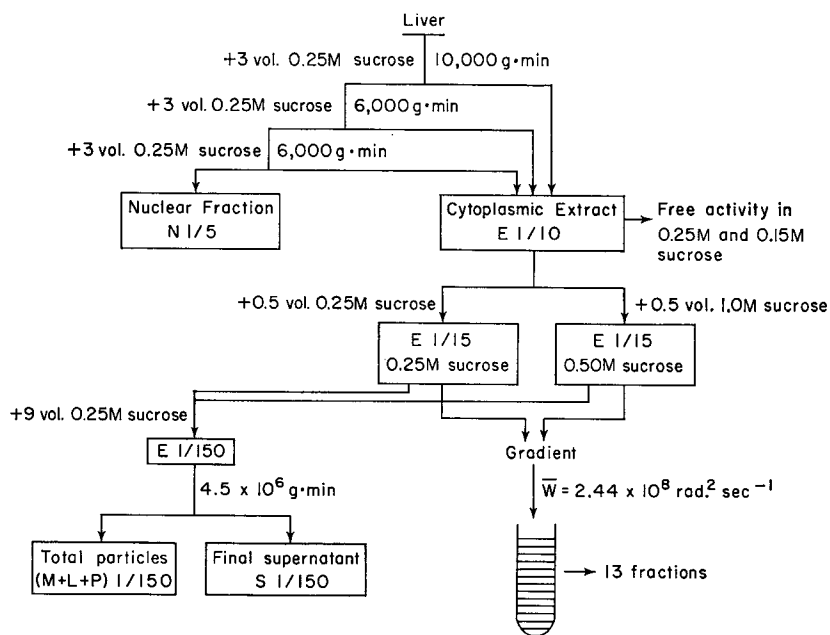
Liver

+3 vol. 0.25M sucrose | 10,000 g·min

+3 vol. 0.25M sucrose | 6,000 g·min

+3 vol. 0.25M sucrose | 6,000 g·min

Nuclear Fraction
N 1/5

Cytoplasmic Extract
E 1/10

Free activity in 0.25M and 0.15M sucrose

+0.5 vol. 0.25M sucrose

+0.5 vol. 1.0M sucrose

E 1/15
0.25M sucrose

E 1/15
0.50M sucrose

+9 vol. 0.25M sucrose

E 1/150

$4.5 \times 10^6$ g·min

Gradient

$\overline{W} = 2.44 \times 10^8$ rad.$^2$ sec$^{-1}$

Total particles
(M+L+P) 1/150

Final supernatant
S 1/150

13 fractions